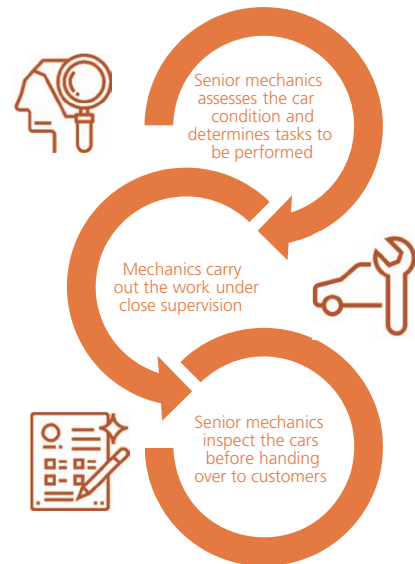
Senior mechanics assesses the car condition and determines tasks to be performed

Mechanics carry out the work under close supervision

Senior mechanics inspect the cars before handing over to customers